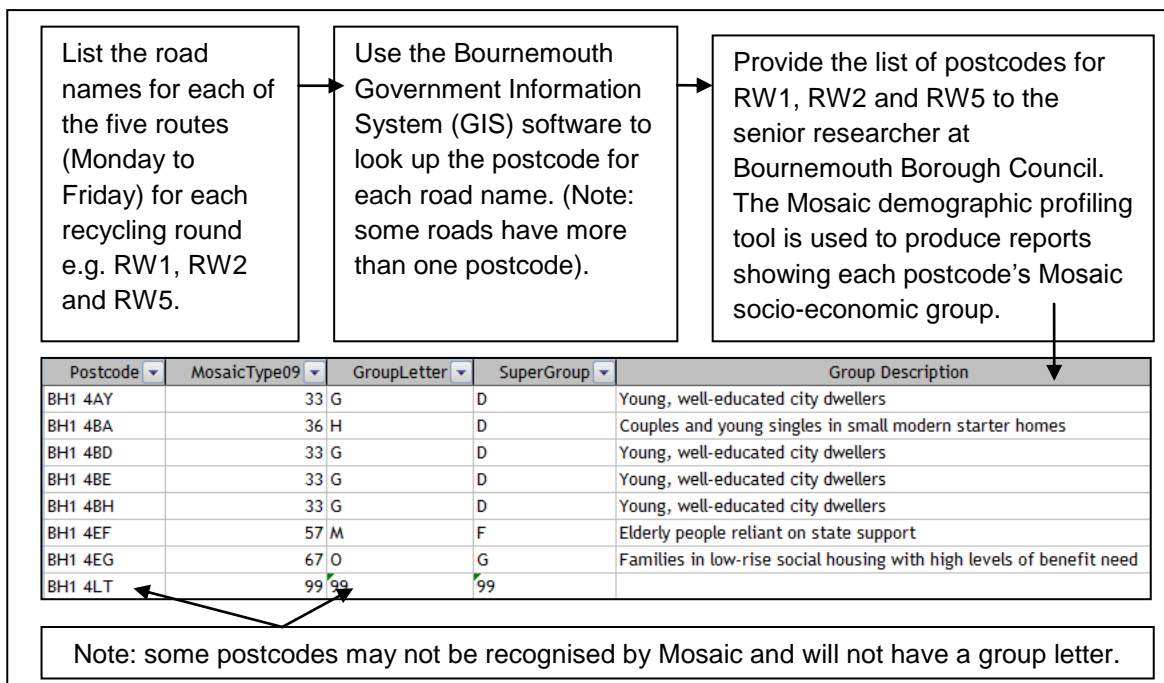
List the road names for each of the five routes (Monday to Friday) for each recycling round e.g. RW1, RW2 and RW5.

Use the Bournemouth Government Information System (GIS) software to look up the postcode for each road name. (Note: some roads have more than one postcode).

Provide the list of postcodes for RW1, RW2 and RW5 to the senior researcher at Bournemouth Borough Council. The Mosaic demographic profiling tool is used to produce reports showing each postcode's Mosaic socio-economic group.

| Postcode | MosaicType09 | GroupLetter | SuperGroup | Group Description |
|---|---|---|---|---|
| BH1 4AY | 33 | G | D | Young, well-educated city dwellers |
| BH1 4BA | 36 | H | D | Couples and young singles in small modern starter homes |
| BH1 4BD | 33 | G | D | Young, well-educated city dwellers |
| BH1 4BE | 33 | G | D | Young, well-educated city dwellers |
| BH1 4BH | 33 | G | D | Young, well-educated city dwellers |
| BH1 4EF | 57 | M | F | Elderly people reliant on state support |
| BH1 4EG | 67 | O | G | Families in low-rise social housing with high levels of benefit need |
| BH1 4LT | 99 | 99 | 99 | |

Note: some postcodes may not be recognised by Mosaic and will not have a group letter.